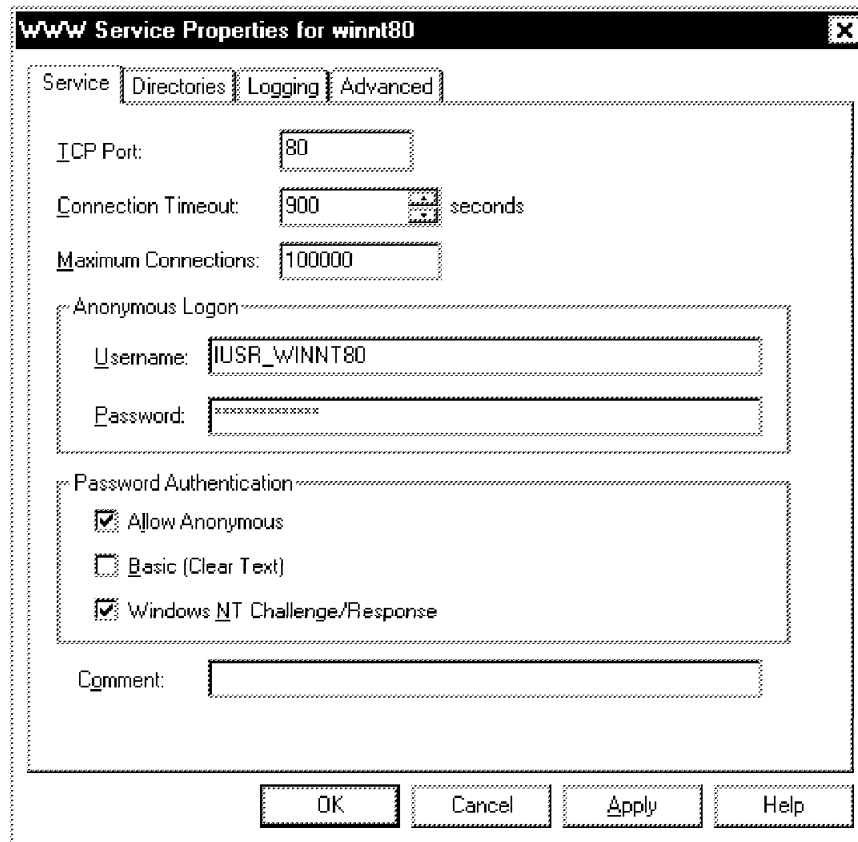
WWW Service Properties for winnt80

Service | Directories | Logging | Advanced

TCP Port: 80

Connection Timeout: 900 seconds

Maximum Connections: 100000

Anonymous Logon

Username: IUSR_WINNT80

Password: **************

Password Authentication

☑ Allow Anonymous

☐ Basic (Clear Text)

☑ Windows NT Challenge/Response

Comment:

OK | Cancel | Apply | Help